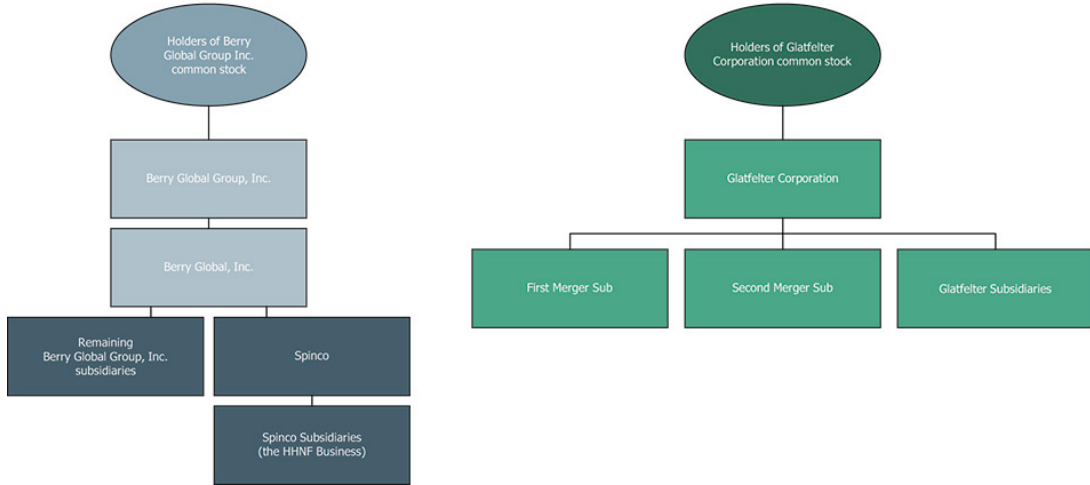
Holders of Berry Global Group Inc. common stock

Berry Global Group, Inc.

Berry Global, Inc.

Remaining Berry Global Group, Inc. subsidiaries

Spinco

Spinco Subsidiaries (the HHNF Business)

Holders of Glatfelter Corporation common stock

Glatfelter Corporation

First Merger Sub

Second Merger Sub

Glatfelter Subsidiaries